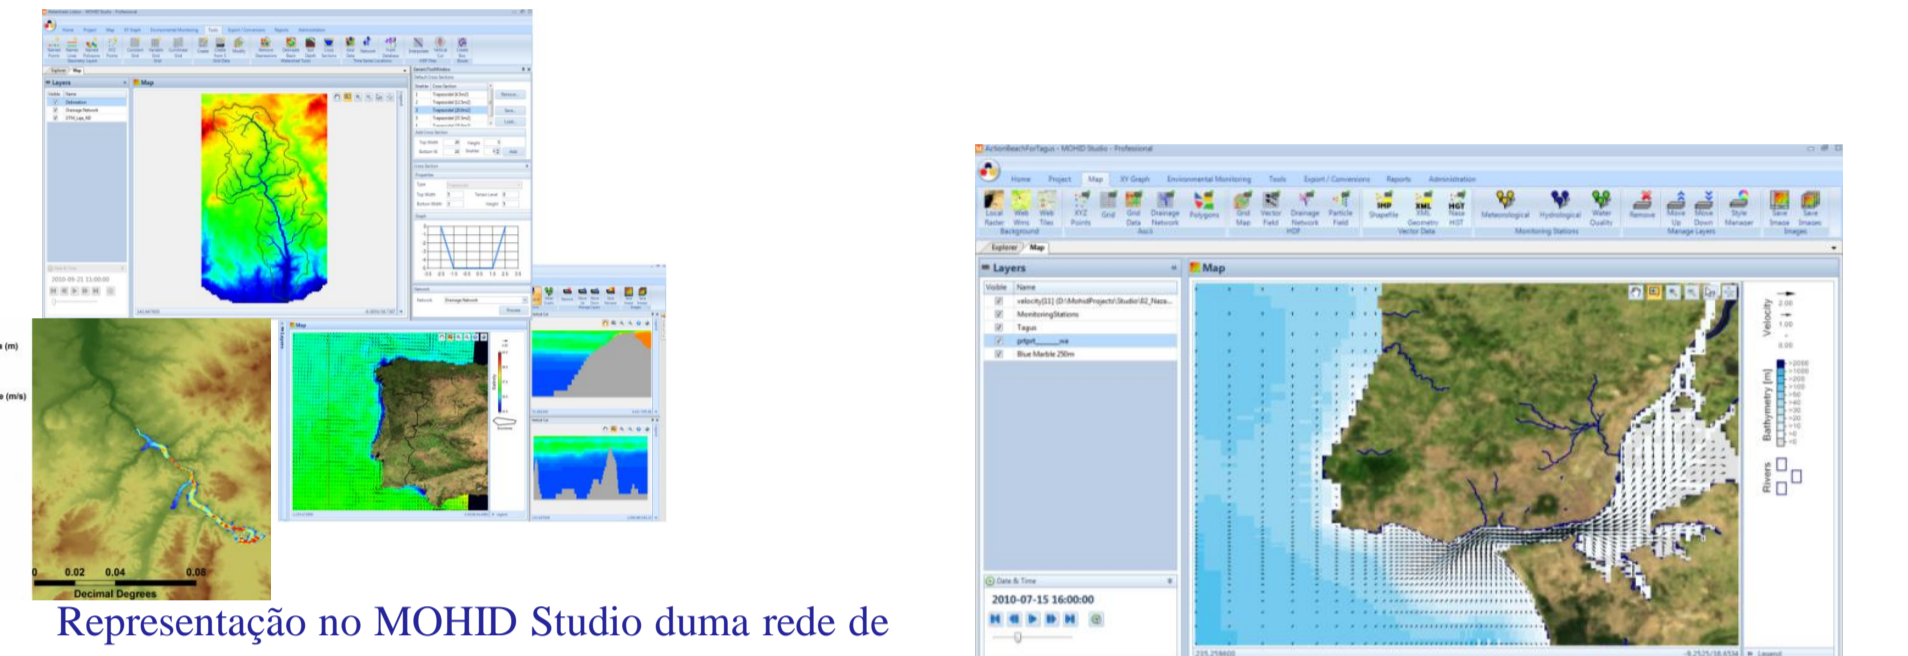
s (m)

e (m/s)

0 0.02 0.04 0.08
Decimal Degrees

Representação no MOHID Studio duma rede de

ActionBeachForTagus - MOHID Studio - Professional

Home Project Map XY Graph Environmental Monitoring Tools Export / Conversions Reports Administration

Local Raster Web Wms Web Tiles Background XYZ Points Grid Grid Data Drainage Network Polygons Grid Map Vector Field Drainage Network Particle Field Shapefile XML Geometry Nesa HGT Vector Data Meteorological Hydrological Water Quality Monitoring Stations Remove Move Up Move Down Style Manager Manage Layers Save Image Save Images Images

Explorer Map

Layers

Visible Name
velocity[1] (D:\MohidProjects\Studio\02_Naza...
MonitoringStations
Tagus
grdprt____sa
Blue Marble 250m

Map

Velocity 2.00 1.00 0.00

Bathymetry [m] >2000 >1000 >200 >100 >50 >40 >30 >20 >10 >0 <0

Rivers

Date & Time

2010-07-15 16:00:00

Legend